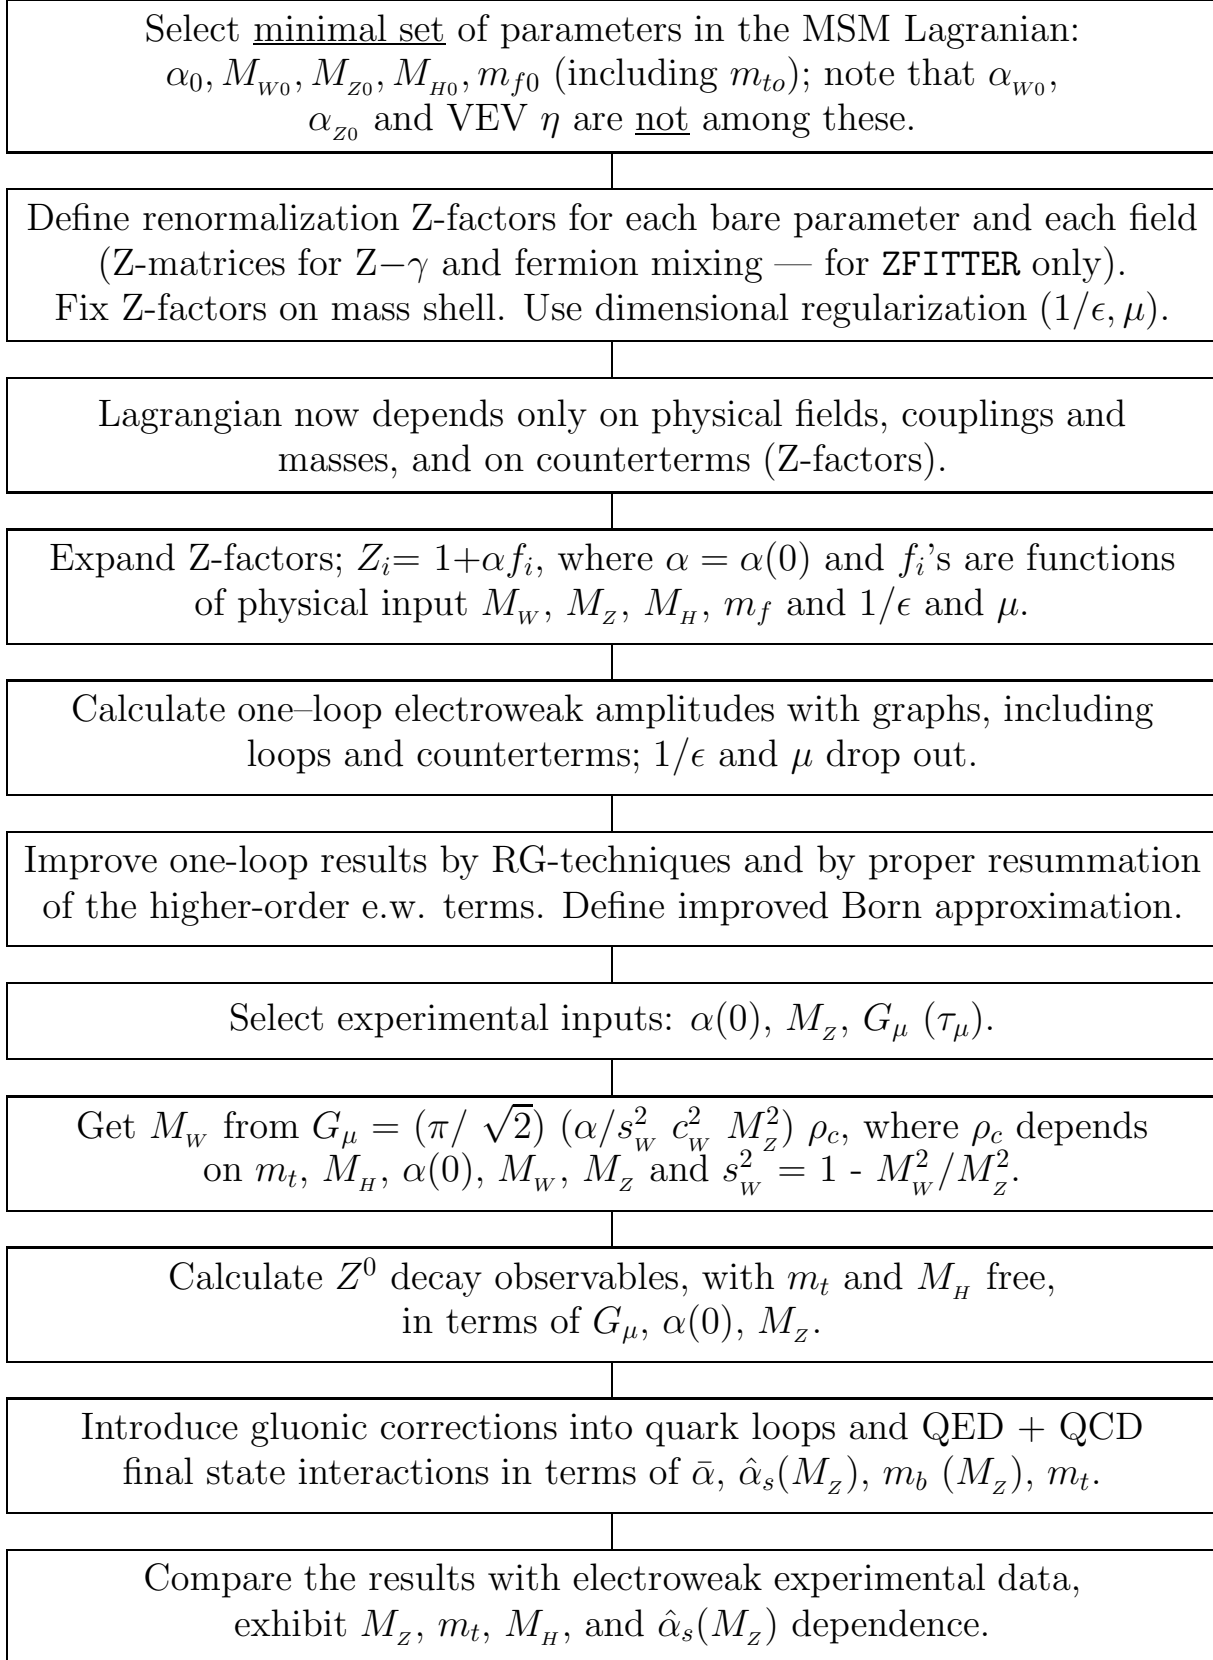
Select minimal set of parameters in the MSM Lagranian: $\alpha_0, M_{W0}, M_{Z0}, M_{H0}, m_{f0}$ (including $m_{to}$); note that $\alpha_{W0}$, $\alpha_{Z0}$ and VEV $\eta$ are not among these.

Define renormalization Z-factors for each bare parameter and each field (Z-matrices for Z$-\gamma$ and fermion mixing — for ZFITTER only). Fix Z-factors on mass shell. Use dimensional regularization $(1/\epsilon, \mu)$.

Lagrangian now depends only on physical fields, couplings and masses, and on counterterms (Z-factors).

Expand Z-factors; $Z_i = 1+\alpha f_i$, where $\alpha = \alpha(0)$ and $f_i$'s are functions of physical input $M_W$, $M_Z$, $M_H$, $m_f$ and $1/\epsilon$ and $\mu$.

Calculate one–loop electroweak amplitudes with graphs, including loops and counterterms; $1/\epsilon$ and $\mu$ drop out.

Improve one-loop results by RG-techniques and by proper resummation of the higher-order e.w. terms. Define improved Born approximation.

Select experimental inputs: $\alpha(0)$, $M_Z$, $G_\mu$ $(\tau_\mu)$.

Get $M_W$ from $G_\mu = (\pi/\sqrt{2})\ (\alpha/s_W^2\ c_W^2\ M_Z^2)\ \rho_c$, where $\rho_c$ depends on $m_t$, $M_H$, $\alpha(0)$, $M_W$, $M_Z$ and $s_W^2 = 1 - M_W^2/M_Z^2$.

Calculate $Z^0$ decay observables, with $m_t$ and $M_H$ free, in terms of $G_\mu$, $\alpha(0)$, $M_Z$.

Introduce gluonic corrections into quark loops and QED + QCD final state interactions in terms of $\bar{\alpha}$, $\hat{\alpha}_s(M_Z)$, $m_b$ $(M_Z)$, $m_t$.

Compare the results with electroweak experimental data, exhibit $M_Z$, $m_t$, $M_H$, and $\hat{\alpha}_s(M_Z)$ dependence.